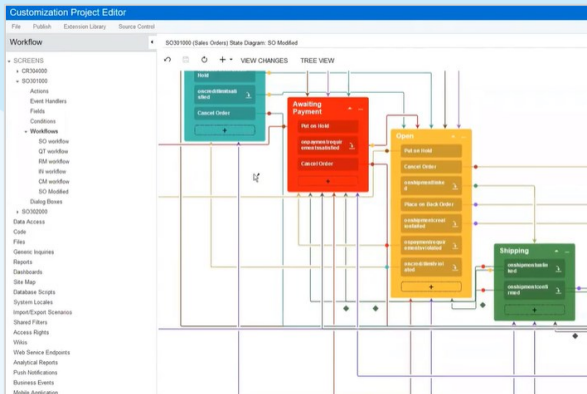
Customization Project Editor

File Publish Extension Library Source Control

Workflow

SO301000 (Sales Orders) State Diagram: SO Modified

VIEW CHANGES TREE VIEW

SCREENS
CR304000
SO301000
Actions
Event Handlers
Fields
Conditions
Workflows
SO workflow
QT workflow
RM workflow
IN workflow
CM workflow
SO Modified
Dialog Boxes
SO302000
Data Access
Code
Files
Generic Inquiries
Reports
Dashboards
Site Map
Database Scripts
System Locales
Import/Export Scenarios
Shared Filters
Access Rights
Wikis
Web Service Endpoints
Analytical Reports
Push Notifications
Business Events
Mobile Application

Hold
oncreditlimitdisabled
Cancel Order
+

Awaiting Payment
Put on Hold
onpaymentrequirementsatisfied
Cancel Order
+

Open
Put on Hold
Cancel Order
onshipmentdeleted
Place on Back Order
onshipmentcreated
onpaymentrequirementnotsatisfied
oncreditlimitviolated
+

Shipping
onshipmentunlinked
onshipmentconfirmed
+